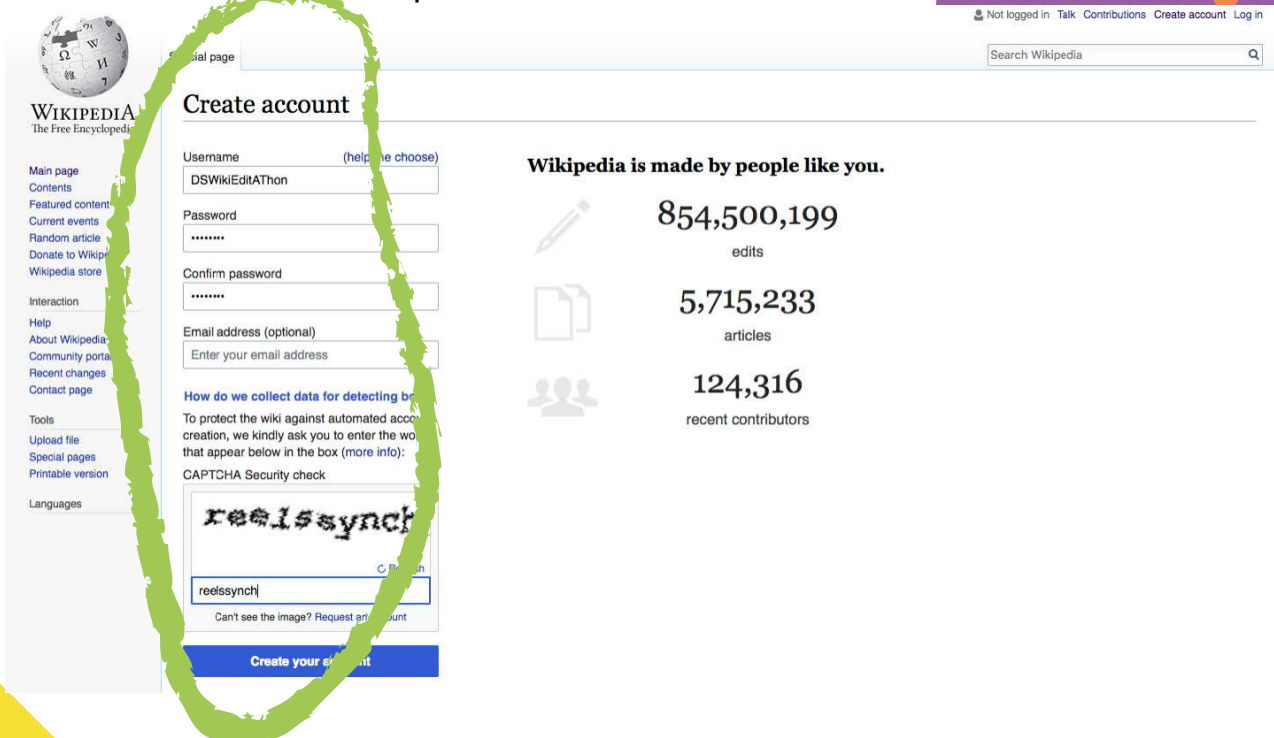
Not logged in Talk Contributions Create account Log in

Search Wikipedia

WIKIPEDIA
The Free Encyclopedi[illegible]

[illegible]ial page

Create account

Main page
Contents
Featured content
Current events
Random article
Donate to Wikip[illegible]
Wikipedia store

Interaction
Help
About Wikipedia
Community porta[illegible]
Recent changes
Contact page

Tools
Upload file
Special pages
Printable version

Languages

Username (help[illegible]e choose)
DSWikiEditAThon
Password
••••••••
Confirm password
••••••••
Email address (optional)
Enter your email address

How do we collect data for detecting b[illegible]

To protect the wiki against automated acco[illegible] creation, we kindly ask you to enter the wo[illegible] that appear below in the box (more info):

CAPTCHA Security check

reelssynch

R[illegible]h

reelssynch

Can't see the image? Request a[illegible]ount

Create your a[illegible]nt

Wikipedia is made by people like you.

854,500,199
edits

5,715,233
articles

124,316
recent contributors